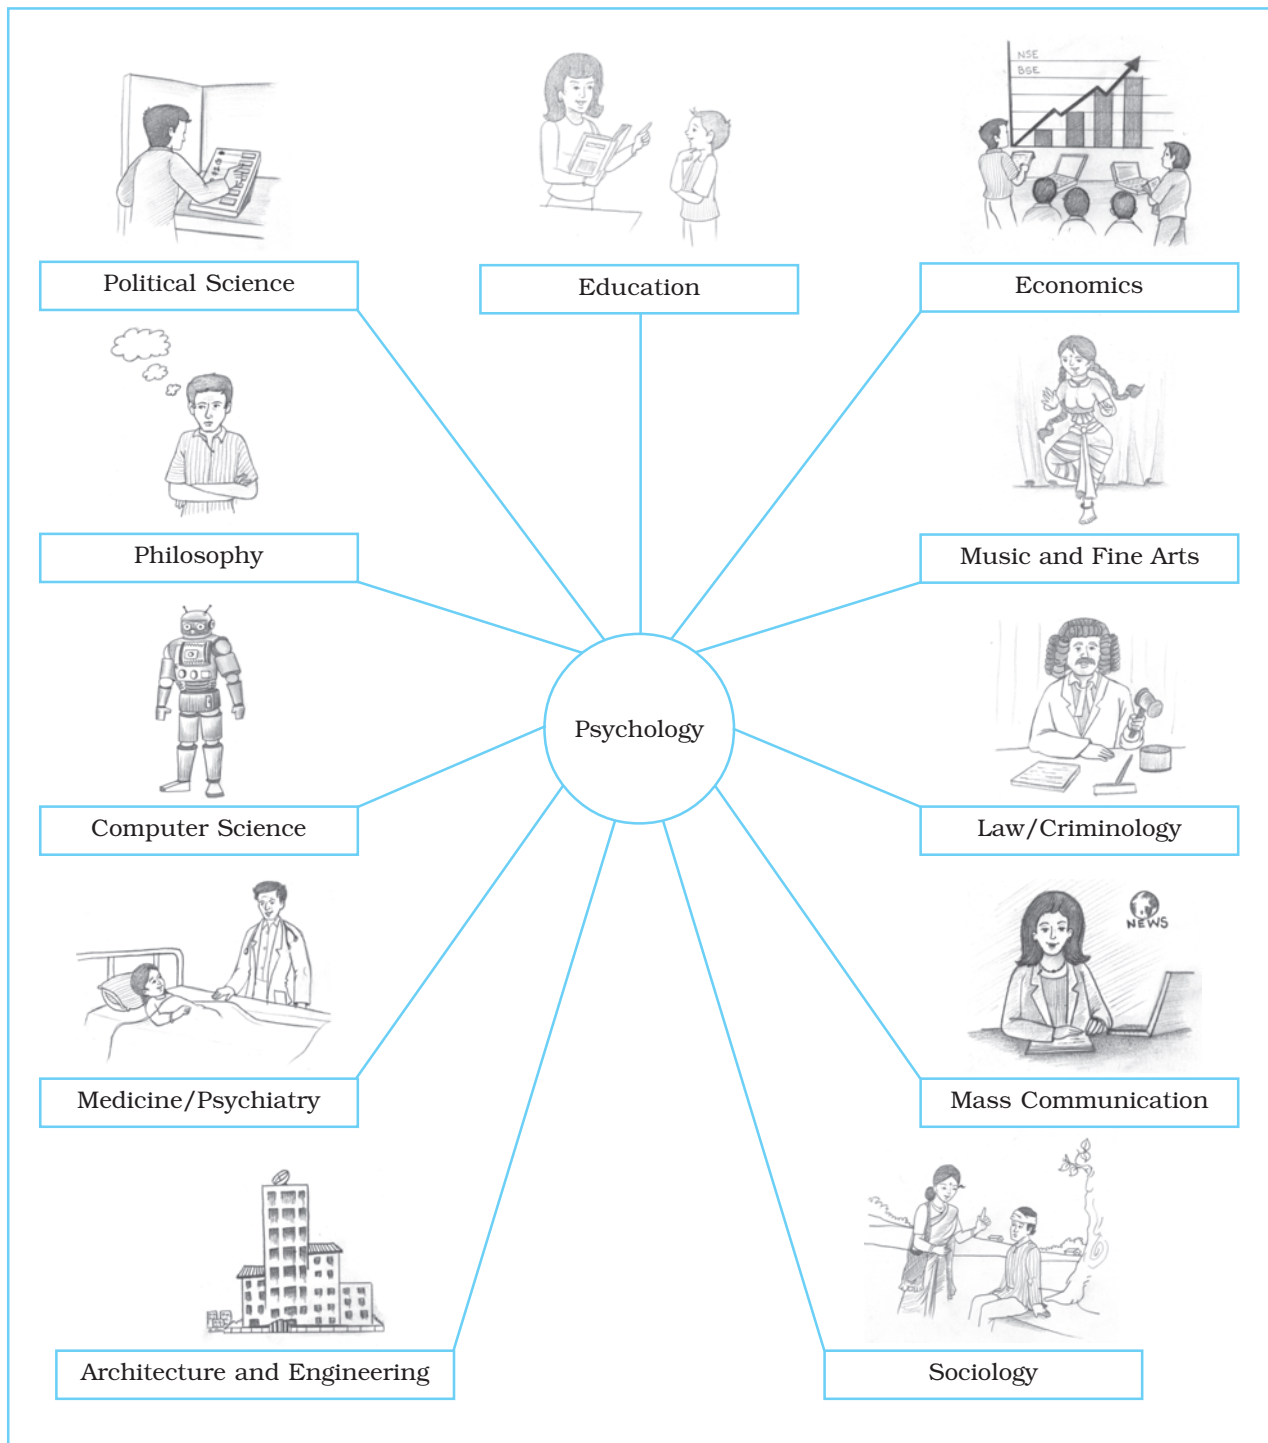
NSE
BSE

Political Science

Education

Economics

Philosophy

Music and Fine Arts

Psychology

Computer Science

Law/Criminology

NEWS

Medicine/Psychiatry

Mass Communication

Architecture and Engineering

Sociology